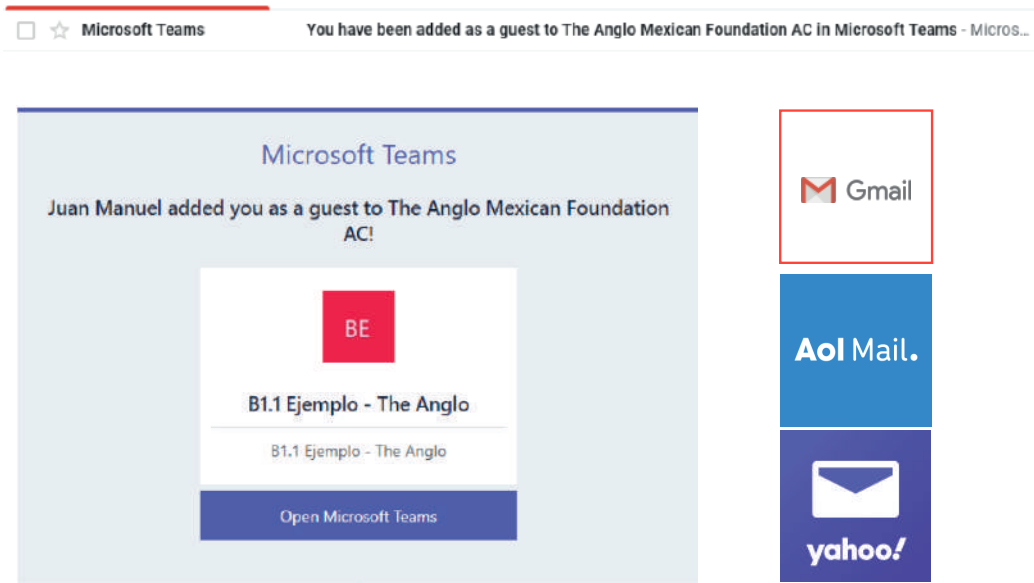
Microsoft Teams You have been added as a guest to The Anglo Mexican Foundation AC in Microsoft Teams - Micros...

Microsoft Teams

Juan Manuel added you as a guest to The Anglo Mexican Foundation AC!

BE

B1.1 Ejemplo - The Anglo

B1.1 Ejemplo - The Anglo

Open Microsoft Teams

Gmail

Aol Mail.

yahoo!